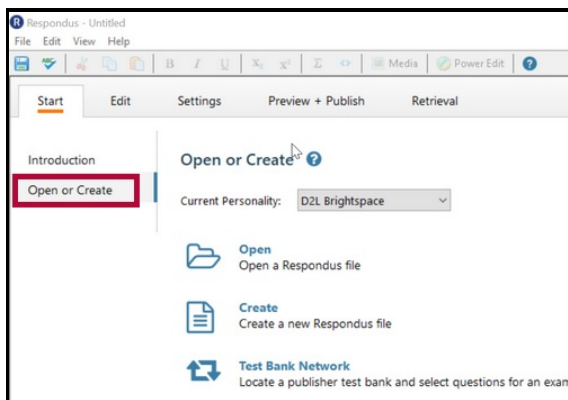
Respondus - Untitled
File Edit View Help
B I U $X_1$ $X^2$ Σ Media Power Edit ?

Start Edit Settings Preview + Publish Retrieval

Introduction
Open or Create

Open or Create ?

Current Personality: D2L Brightspace

Open
Open a Respondus file

Create
Create a new Respondus file

Test Bank Network
Locate a publisher test bank and select questions for an exam